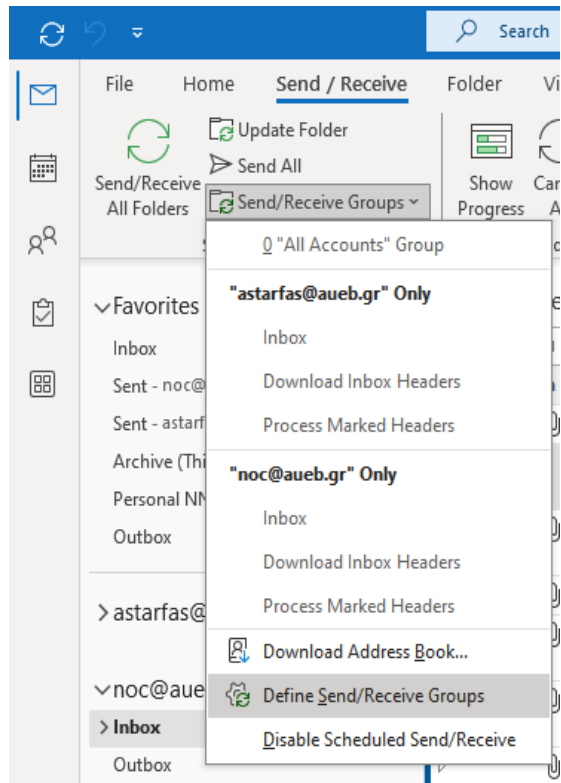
Search

File Home Send / Receive Folder Vi

Send/Receive All Folders

Update Folder

Send All

Send/Receive Groups

Show Progress

Ca

0 "All Accounts" Group

"astarfas@aueb.gr" Only

Inbox

Download Inbox Headers

Process Marked Headers

"noc@aueb.gr" Only

Inbox

Download Inbox Headers

Process Marked Headers

Download Address Book...

Define Send/Receive Groups

Disable Scheduled Send/Receive

Favorites

Inbox

Sent - noc@

Sent - astarf

Archive (Thi

Personal NN

Outbox

astarfas@

noc@aue

Inbox

Outbox